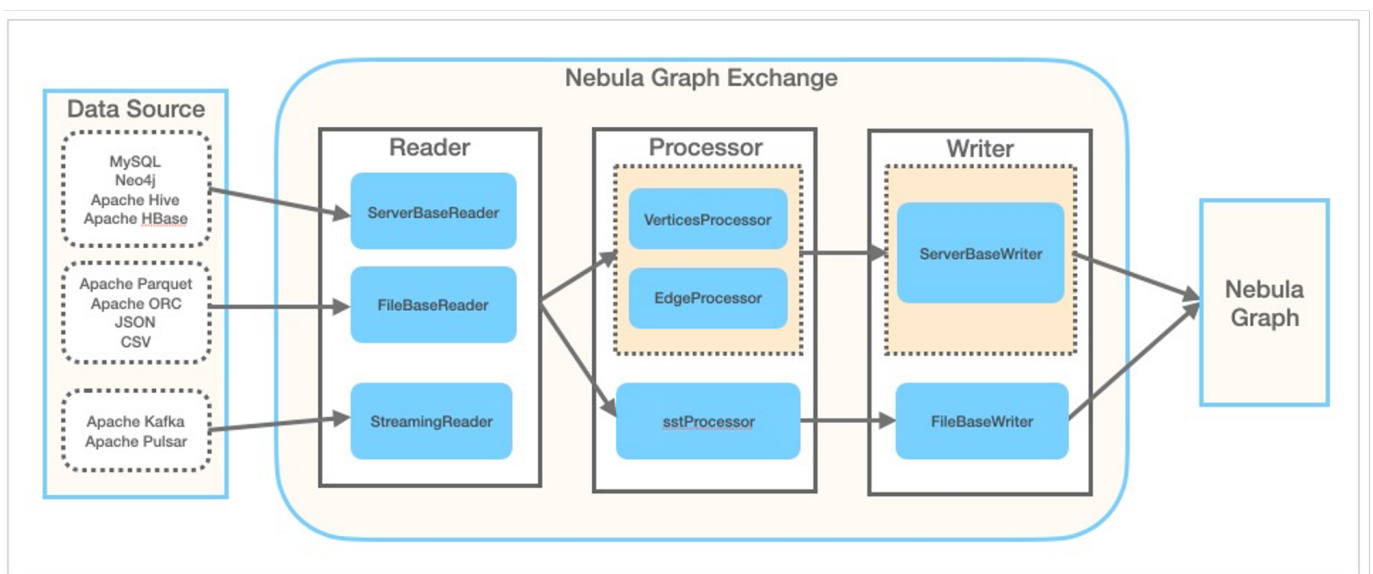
Data Source

MySQL
Neo4j
Apache Hive
Apache HBase

Apache Parquet
Apache ORC
JSON
CSV

Apache Kafka
Apache Pulsar

Nebula Graph Exchange

Reader

ServerBaseReader

FileBaseReader

StreamingReader

Processor

VerticesProcessor

EdgeProcessor

sstProcessor

Writer

ServerBaseWriter

FileBaseWriter

Nebula Graph